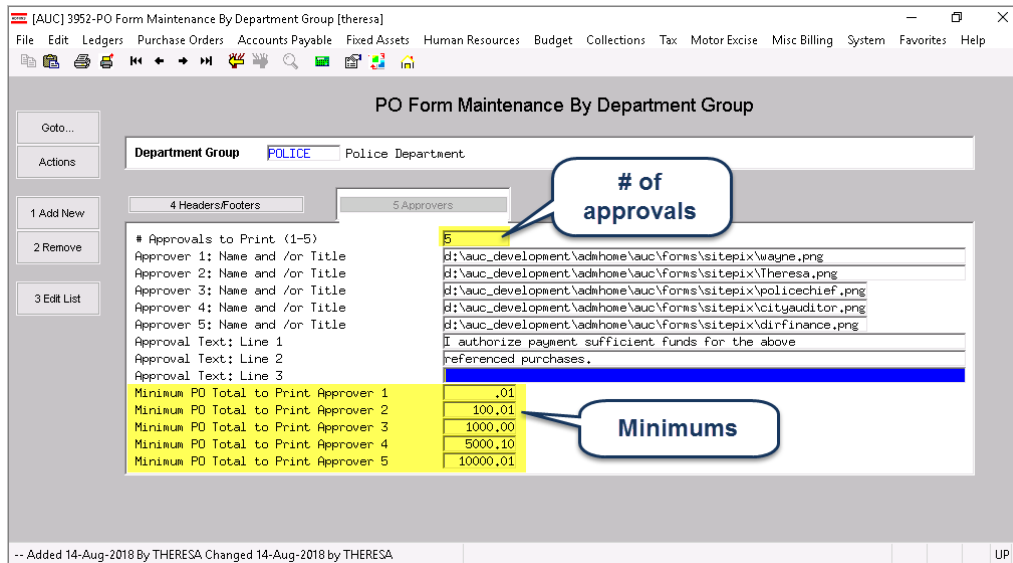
[AUC] 3952-PO Form Maintenance By Department Group [theresa]

File Edit Ledgers Purchase Orders Accounts Payable Fixed Assets Human Resources Budget Collections Tax Motor Excise Misc Billing System Favorites Help

PO Form Maintenance By Department Group

Goto...

Actions

Department Group POLICE Police Department

1 Add New

2 Remove

3 Edit List

4 Headers/Footers

5 Approvers

# of approvals

# Approvals to Print (1-5) 5
Approver 1: Name and /or Title d:\auc_development\admhome\auc\forms\sitepix\wayne.png
Approver 2: Name and /or Title d:\auc_development\admhome\auc\forms\sitepix\Theresa.png
Approver 3: Name and /or Title d:\auc_development\admhome\auc\forms\sitepix\policechief.png
Approver 4: Name and /or Title d:\auc_development\admhome\auc\forms\sitepix\cityauditor.png
Approver 5: Name and /or Title d:\auc_development\admhome\auc\forms\sitepix\dirfinance.png
Approval Text: Line 1 I authorize payment sufficient funds for the above
Approval Text: Line 2 referenced purchases.
Approval Text: Line 3
Minimum PO Total to Print Approver 1 .01
Minimum PO Total to Print Approver 2 100.01
Minimum PO Total to Print Approver 3 1000.00
Minimum PO Total to Print Approver 4 5000.10
Minimum PO Total to Print Approver 5 10000.01

Minimums

-- Added 14-Aug-2018 By THERESA Changed 14-Aug-2018 by THERESA

UP